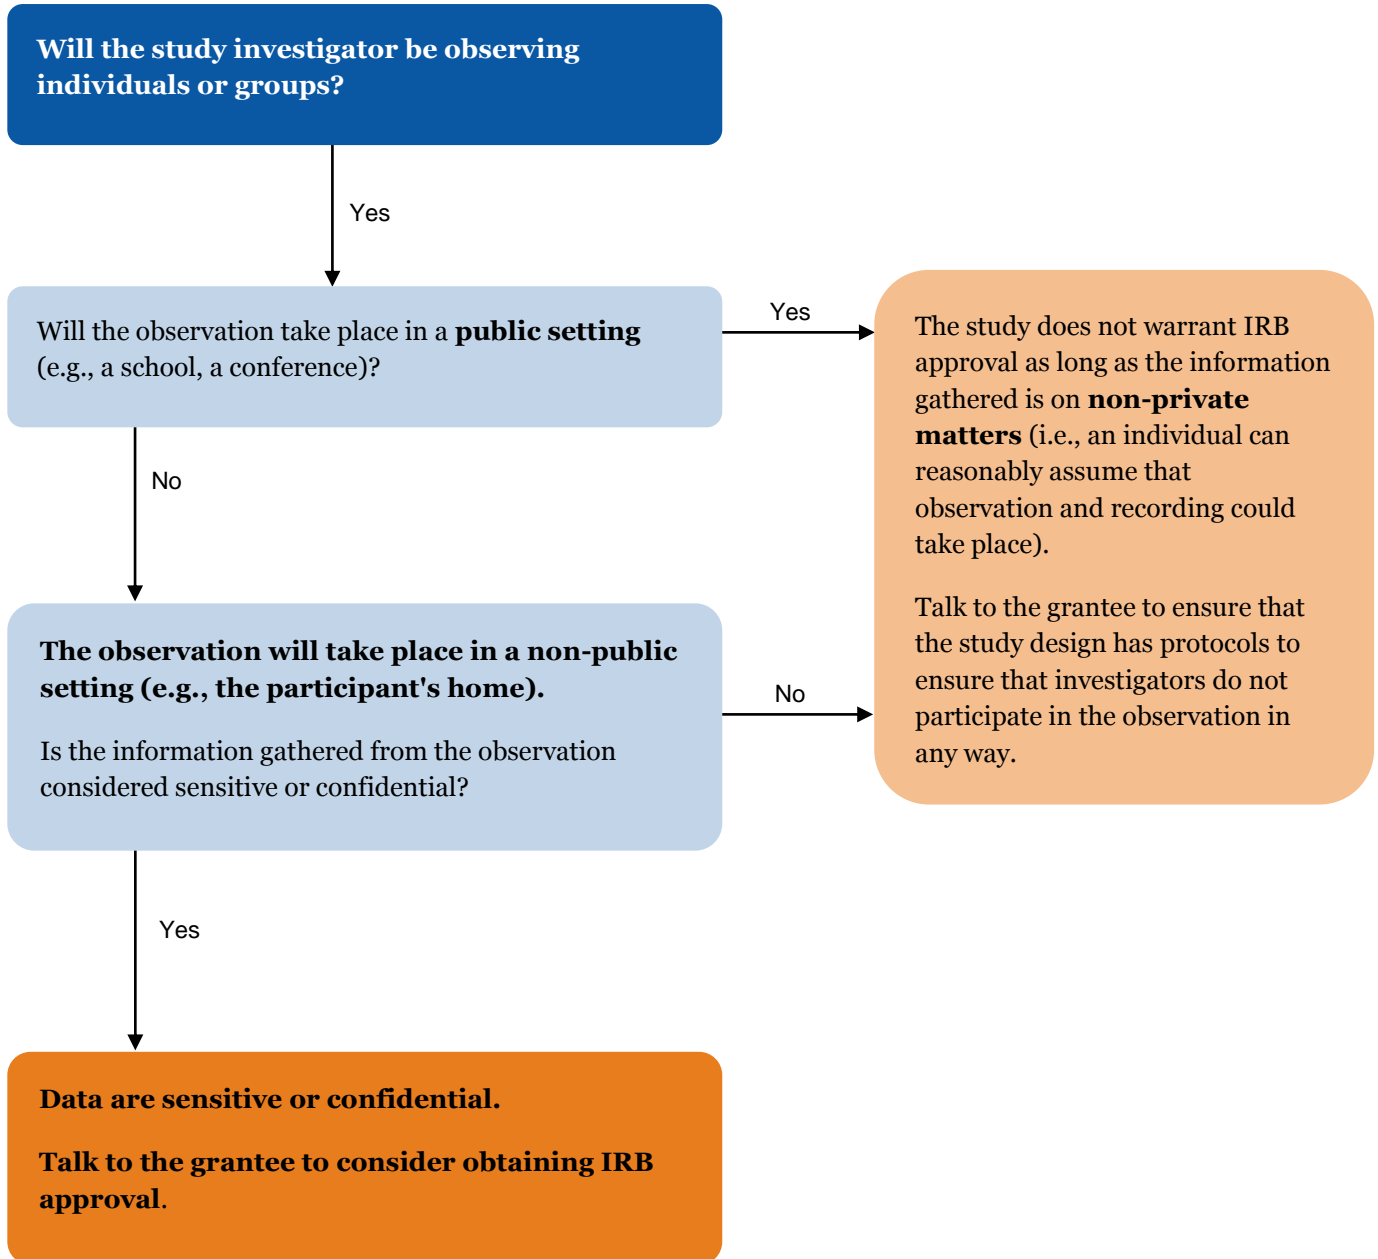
Will the study investigator be observing individuals or groups?

Yes

Will the observation take place in a public setting (e.g., a school, a conference)?

Yes

The study does not warrant IRB approval as long as the information gathered is on non-private matters (i.e., an individual can reasonably assume that observation and recording could take place).

Talk to the grantee to ensure that the study design has protocols to ensure that investigators do not participate in the observation in any way.

No

The observation will take place in a non-public setting (e.g., the participant's home).

Is the information gathered from the observation considered sensitive or confidential?

No

Yes

Data are sensitive or confidential.

Talk to the grantee to consider obtaining IRB approval.